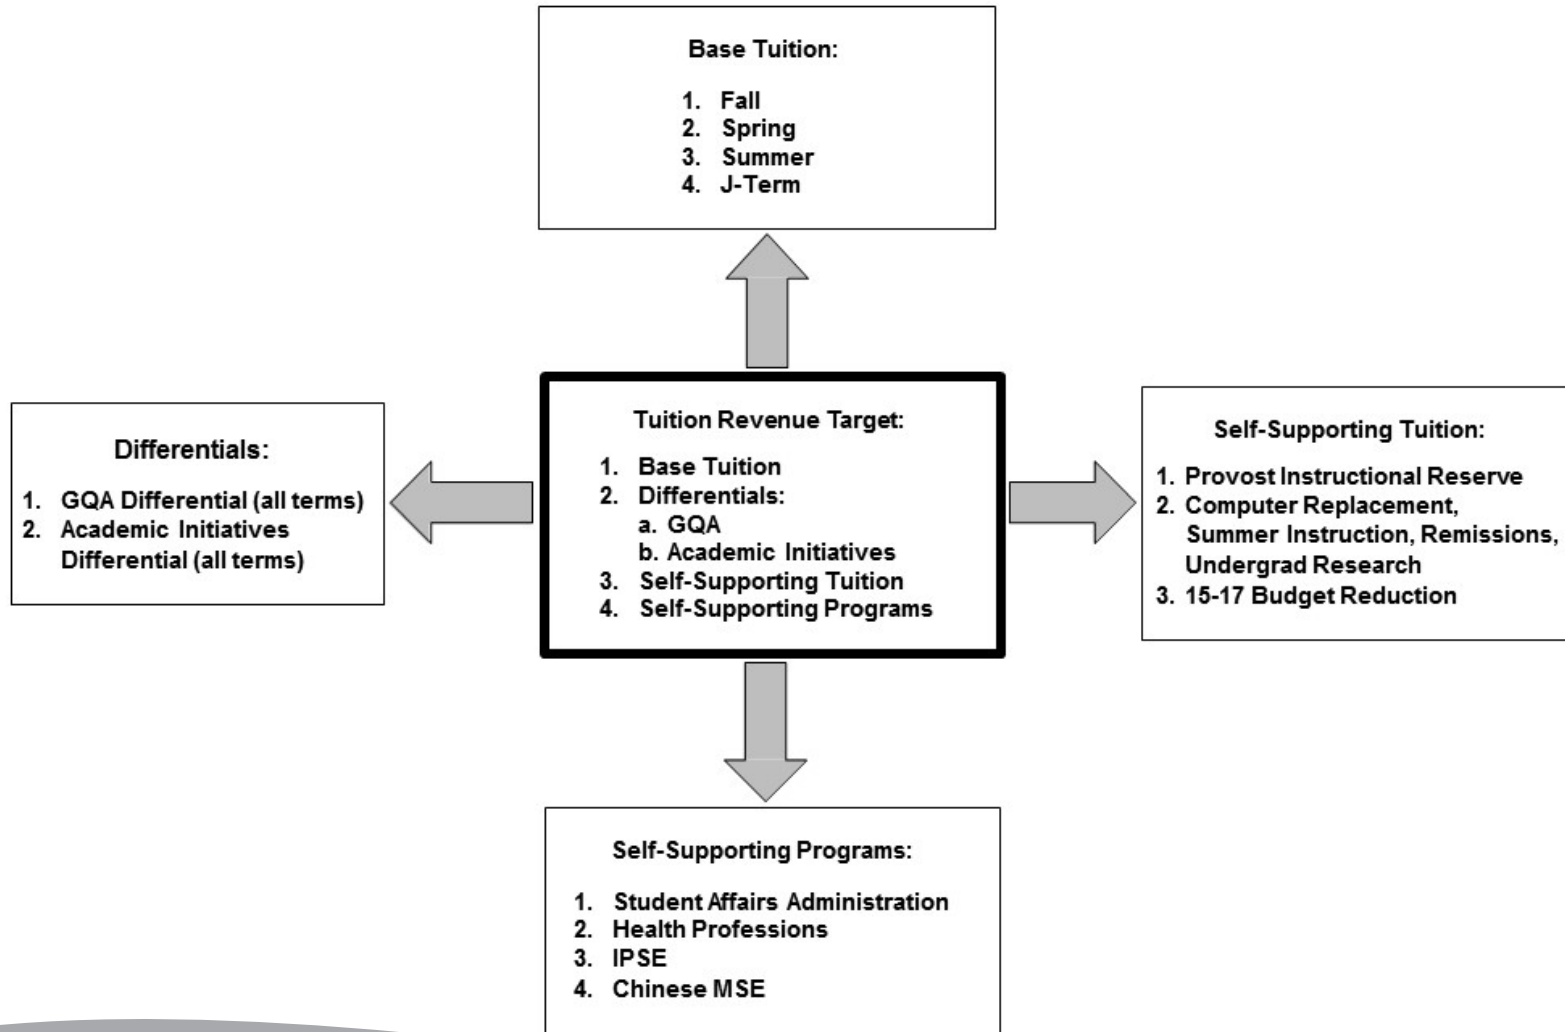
Base Tuition:

1. Fall
2. Spring
3. Summer
4. J-Term

Differentials:

1. GQA Differential (all terms)
2. Academic Initiatives Differential (all terms)

Tuition Revenue Target:

1. Base Tuition
2. Differentials:
a. GQA
b. Academic Initiatives
3. Self-Supporting Tuition
4. Self-Supporting Programs

Self-Supporting Tuition:

1. Provost Instructional Reserve
2. Computer Replacement, Summer Instruction, Remissions, Undergrad Research
3. 15-17 Budget Reduction

Self-Supporting Programs:

1. Student Affairs Administration
2. Health Professions
3. IPSE
4. Chinese MSE